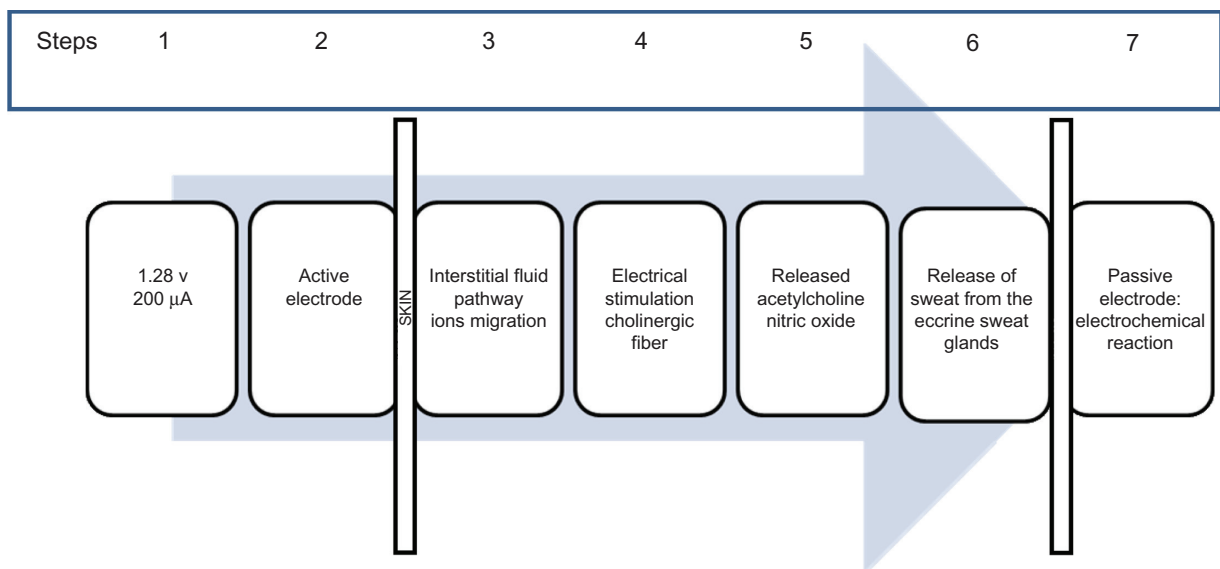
Steps 1 2 3 4 5 6 7

1.28 v
200 $\mu$A

Active electrode

SKIN

Interstitial fluid pathway ions migration

Electrical stimulation cholinergic fiber

Released acetylcholine nitric oxide

Release of sweat from the eccrine sweat glands

Passive electrode: electrochemical reaction